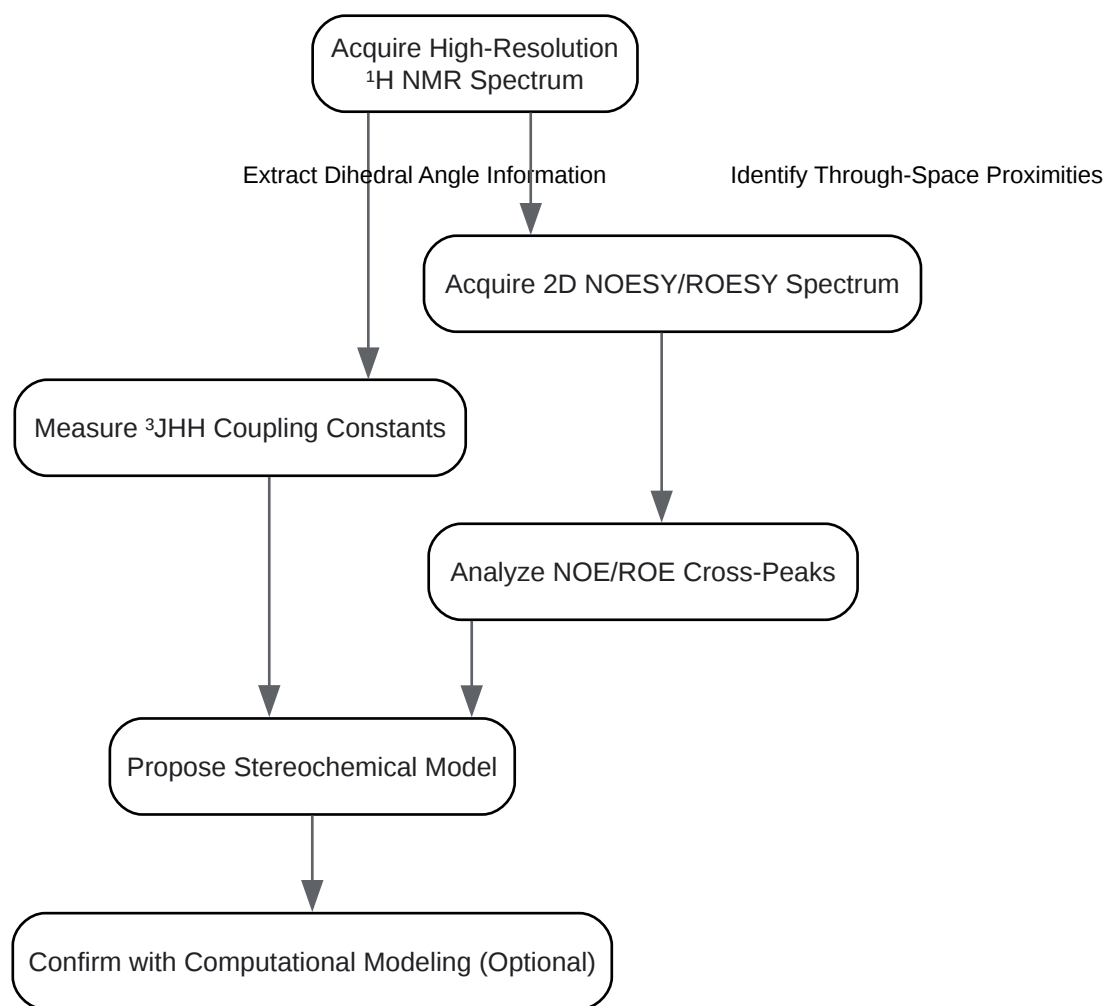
Acquire High-Resolution $^1$H NMR Spectrum

Extract Dihedral Angle Information

Identify Through-Space Proximities

Acquire 2D NOESY/ROESY Spectrum

Measure $^3$JHH Coupling Constants

Analyze NOE/ROE Cross-Peaks

Propose Stereochemical Model

Confirm with Computational Modeling (Optional)